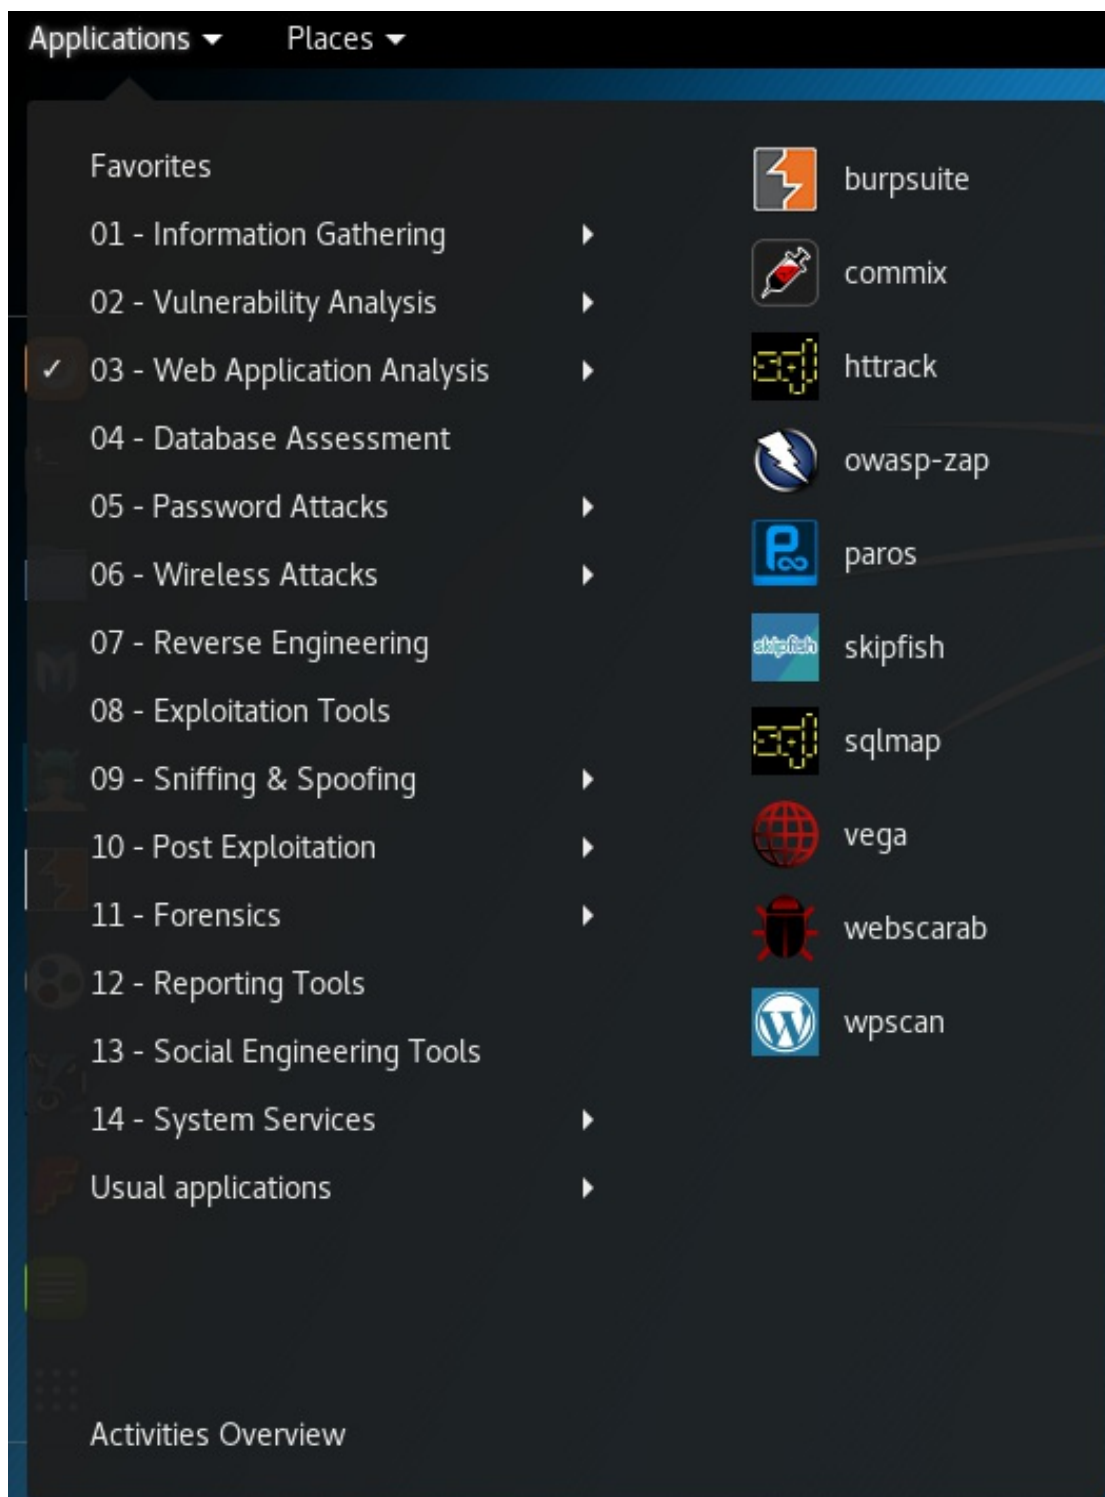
Applications ▾ Places ▾

Favorites
01 - Information Gathering ▸
02 - Vulnerability Analysis ▸
✓ 03 - Web Application Analysis ▸
04 - Database Assessment
05 - Password Attacks ▸
06 - Wireless Attacks ▸
07 - Reverse Engineering
08 - Exploitation Tools
09 - Sniffing & Spoofing ▸
10 - Post Exploitation ▸
11 - Forensics ▸
12 - Reporting Tools
13 - Social Engineering Tools
14 - System Services ▸
Usual applications ▸

Activities Overview

burpsuite
commix
httrack
owasp-zap
paros
skipfish
sqlmap
vega
webscarab
wpscan